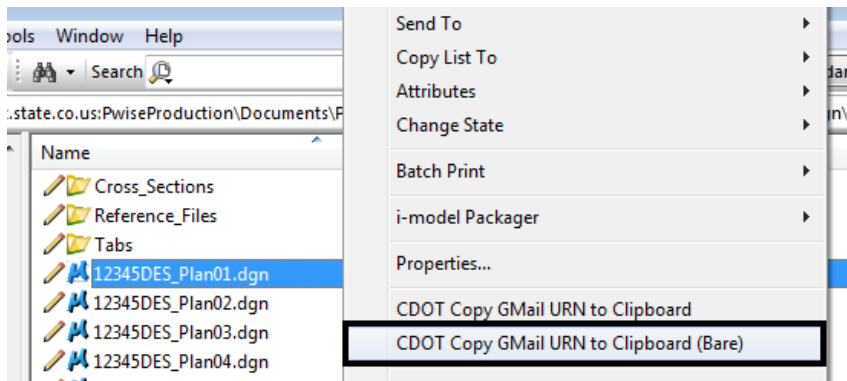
ools Window Help
Search
:.state.co.us:PwiseProduction\Documents\P
Name
Cross_Sections
Reference_Files
Tabs
12345DES_Plan01.dgn
12345DES_Plan02.dgn
12345DES_Plan03.dgn
12345DES_Plan04.dgn
dar
n\

Send To
Copy List To
Attributes
Change State
Batch Print
i-model Packager
Properties...
CDOT Copy GMail URN to Clipboard
CDOT Copy GMail URN to Clipboard (Bare)